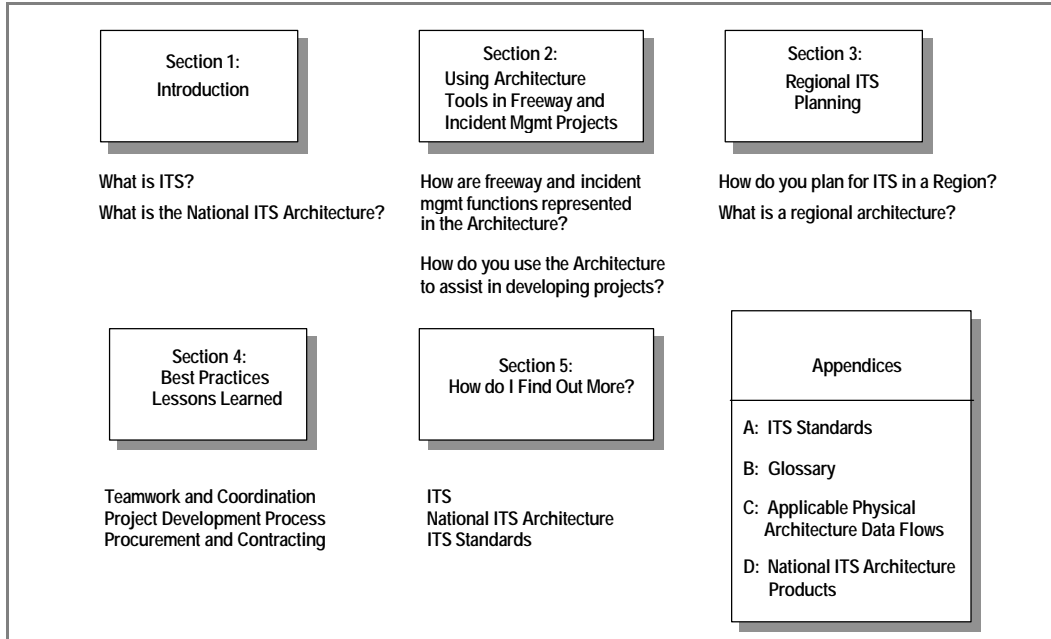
Section 1:
Introduction

Section 2:
Using Architecture Tools in Freeway and Incident Mgmt Projects

Section 3:
Regional ITS Planning

What is ITS?

What is the National ITS Architecture?

How are freeway and incident mgmt functions represented in the Architecture?

How do you use the Architecture to assist in developing projects?

How do you plan for ITS in a Region?

What is a regional architecture?

Section 4:
Best Practices
Lessons Learned

Section 5:
How do I Find Out More?

Appendices

A: ITS Standards

B: Glossary

C: Applicable Physical Architecture Data Flows

D: National ITS Architecture Products

Teamwork and Coordination
Project Development Process
Procurement and Contracting

ITS
National ITS Architecture
ITS Standards